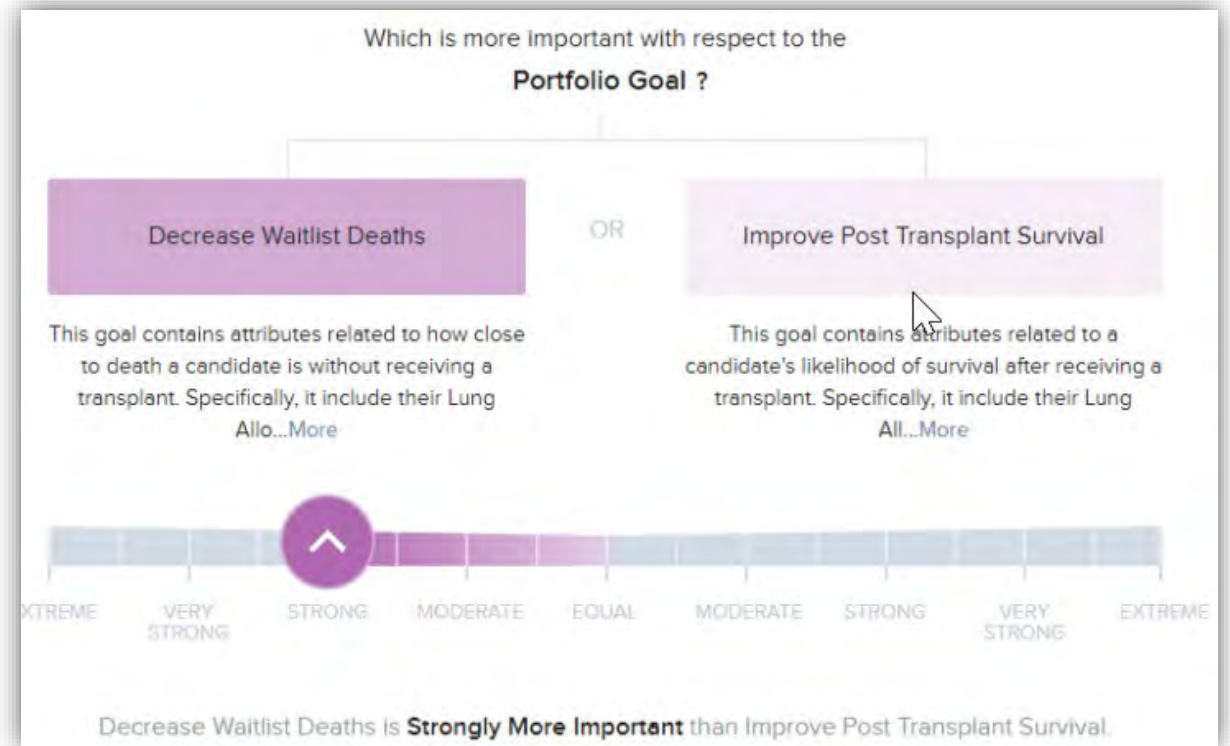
Which is more important with respect to the

**Portfolio Goal ?**

Decrease Waitlist Deaths

OR

Improve Post Transplant Survival

This goal contains attributes related to how close to death a candidate is without receiving a transplant. Specifically, it include their Lung Allo...More

This goal contains attributes related to a candidate's likelihood of survival after receiving a transplant. Specifically, it include their Lung All...More

XTREME VERY STRONG STRONG MODERATE EQUAL MODERATE STRONG VERY STRONG EXTREME

Decrease Waitlist Deaths is **Strongly More Important** than Improve Post Transplant Survival.